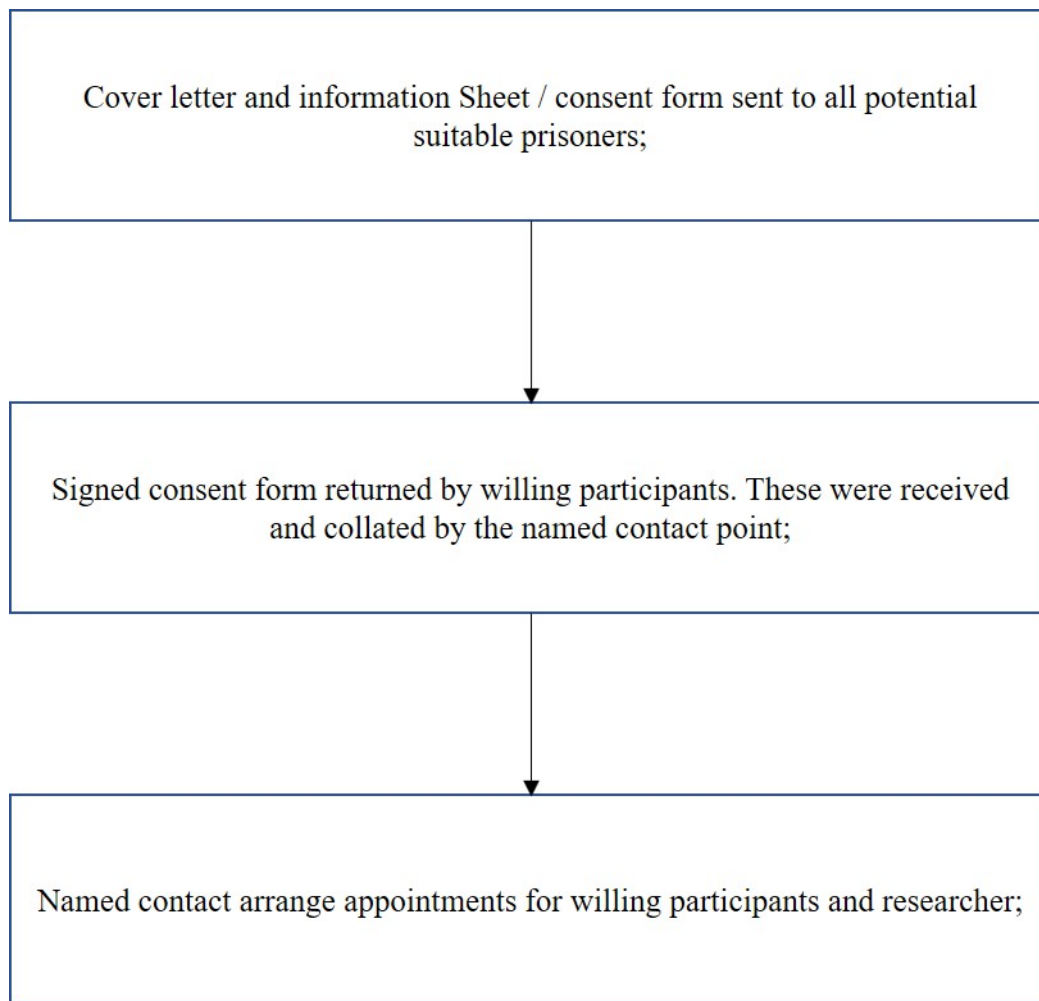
Cover letter and information Sheet / consent form sent to all potential suitable prisoners;

Signed consent form returned by willing participants. These were received and collated by the named contact point;

Named contact arrange appointments for willing participants and researcher;